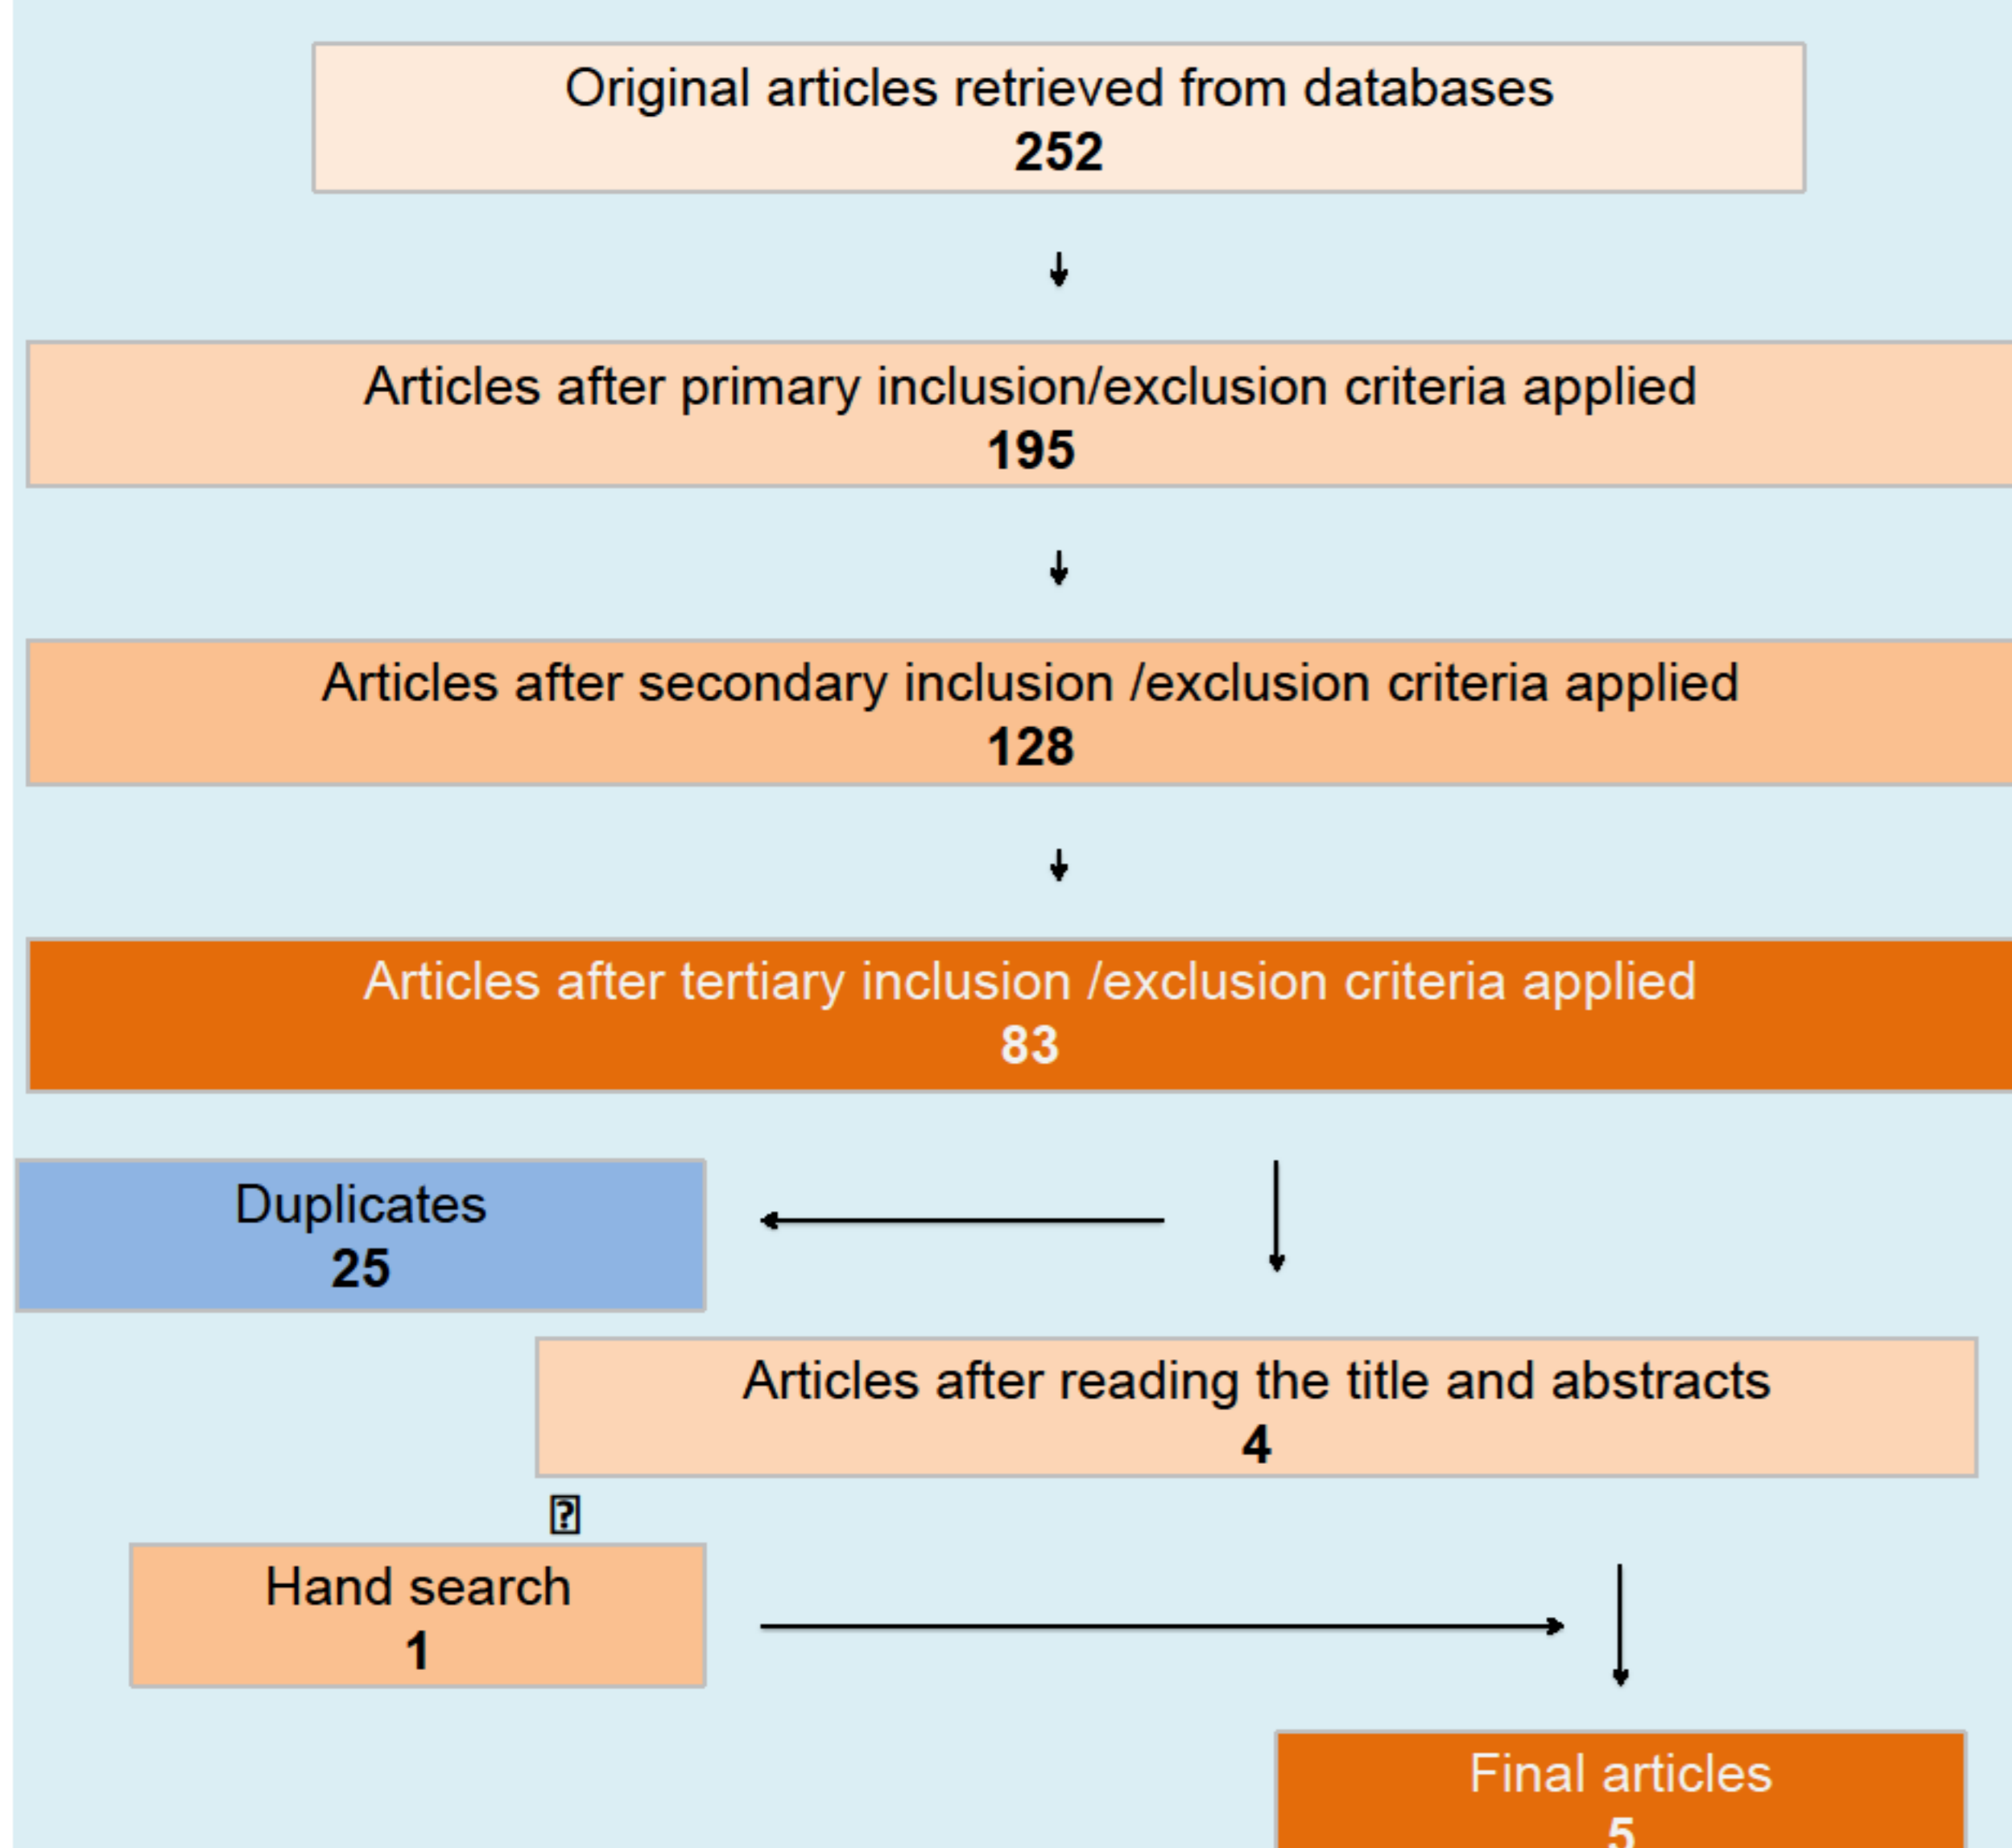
Original articles retrieved from databases
252

Articles after primary inclusion/exclusion criteria applied
195

Articles after secondary inclusion /exclusion criteria applied
128

Articles after tertiary inclusion /exclusion criteria applied
83

Duplicates
25

Articles after reading the title and abstracts
4

Hand search
1

Final articles
5